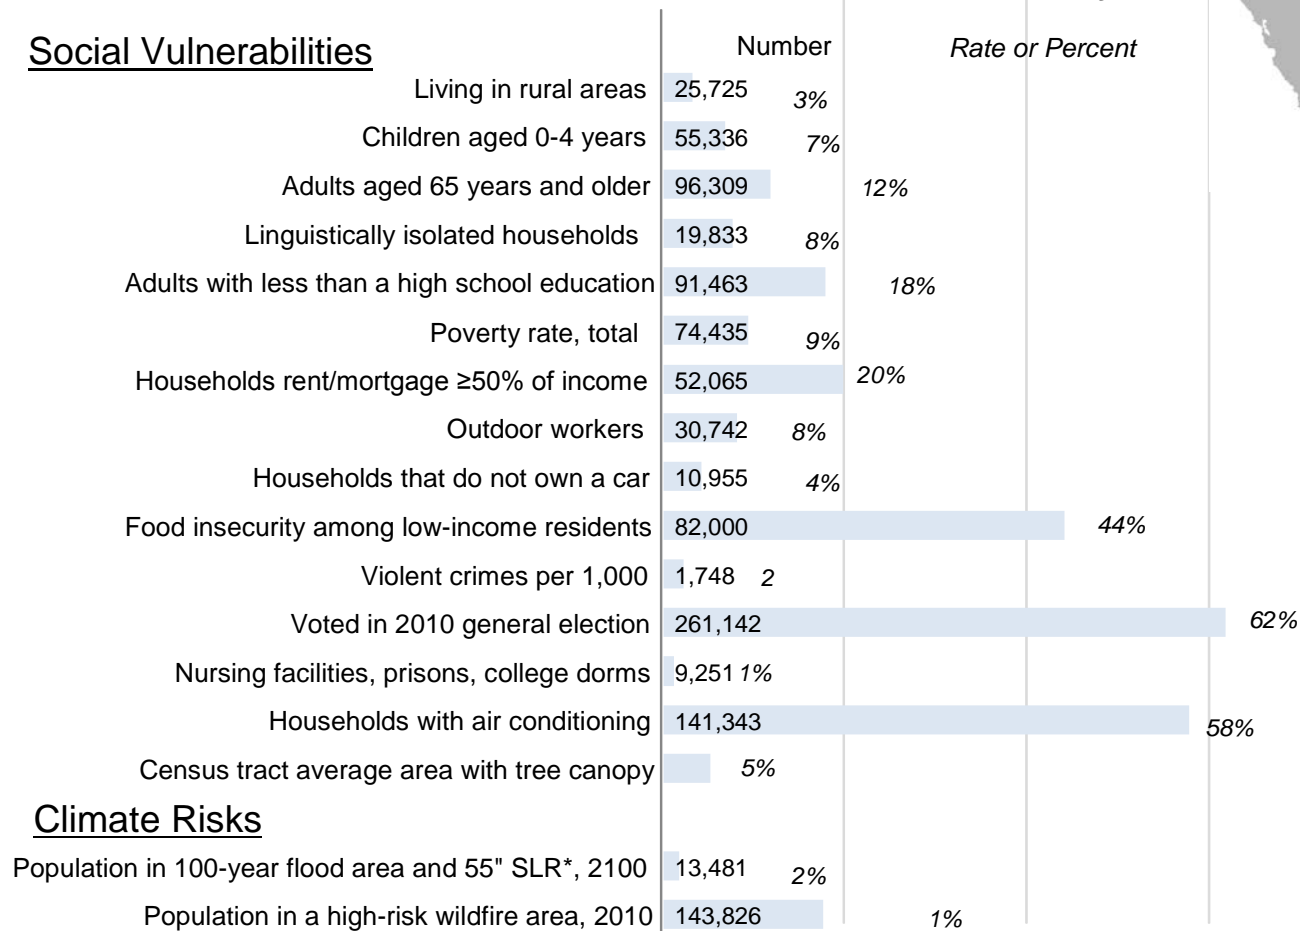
Social Vulnerabilities

| | Number | Rate or Percent |
|---|---|---|
| Living in rural areas | 25,725 | 3% |
| Children aged 0-4 years | 55,336 | 7% |
| Adults aged 65 years and older | 96,309 | 12% |
| Linguistically isolated households | 19,833 | 8% |
| Adults with less than a high school education | 91,463 | 18% |
| Poverty rate, total | 74,435 | 9% |
| Households rent/mortgage ≥50% of income | 52,065 | 20% |
| Outdoor workers | 30,742 | 8% |
| Households that do not own a car | 10,955 | 4% |
| Food insecurity among low-income residents | 82,000 | 44% |
| Violent crimes per 1,000 | 1,748 | 2 |
| Voted in 2010 general election | 261,142 | 62% |
| Nursing facilities, prisons, college dorms | 9,251 | 1% |
| Households with air conditioning | 141,343 | 58% |
| Census tract average area with tree canopy | | 5% |

Climate Risks

| | Number | Rate or Percent |
|---|---|---|
| Population in 100-year flood area and 55" SLR*, 2100 | 13,481 | 2% |
| Population in a high-risk wildfire area, 2010 | 143,826 | 1% |